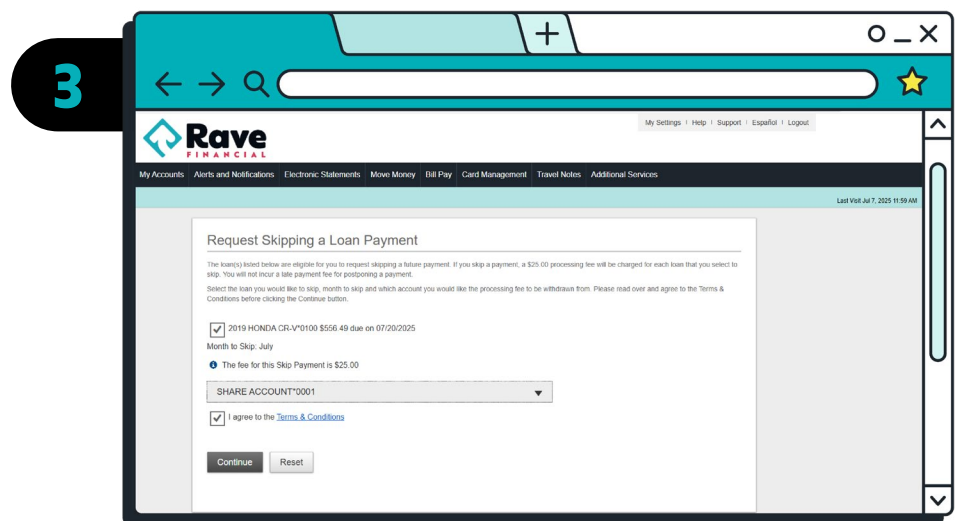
3

Rave
FINANCIAL

My Settings | Help | Support | Español | Logout

My Accounts Alerts and Notifications Electronic Statements Move Money Bill Pay Card Management Travel Notes Additional Services

Last Visit Jul 7, 2025 11:59 AM

Request Skipping a Loan Payment

The loan(s) listed below are eligible for you to request skipping a future payment. If you skip a payment, a $25.00 processing fee will be charged for each loan that you select to skip. You will not incur a late payment fee for postponing a payment.

Select the loan you would like to skip, month to skip and which account you would like the processing fee to be withdrawn from. Please read over and agree to the Terms & Conditions before clicking the Continue button.

2019 HONDA CR-V*0100 $556.49 due on 07/20/2025

Month to Skip: July

The fee for this Skip Payment is $25.00

SHARE ACCOUNT*0001

I agree to the Terms & Conditions

Continue Reset